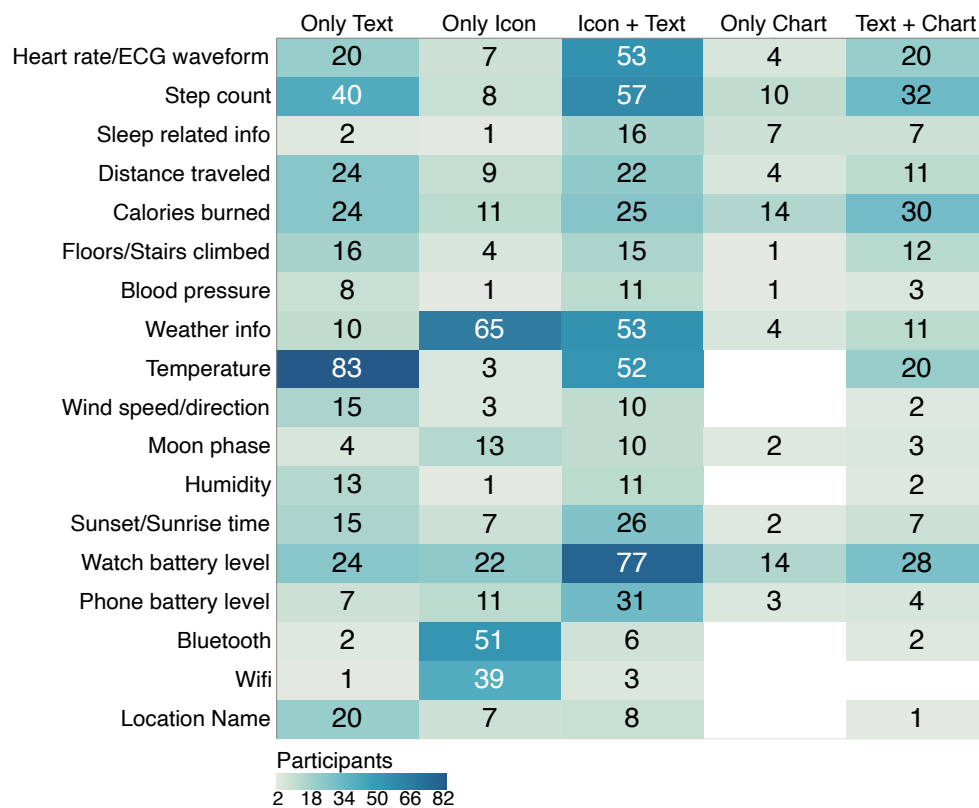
| | Only Text | Only Icon | Icon + Text | Only Chart | Text + Chart |
|---|---|---|---|---|---|
| Heart rate/ECG waveform | 20 | 7 | 53 | 4 | 20 |
| Step count | 40 | 8 | 57 | 10 | 32 |
| Sleep related info | 2 | 1 | 16 | 7 | 7 |
| Distance traveled | 24 | 9 | 22 | 4 | 11 |
| Calories burned | 24 | 11 | 25 | 14 | 30 |
| Floors/Stairs climbed | 16 | 4 | 15 | 1 | 12 |
| Blood pressure | 8 | 1 | 11 | 1 | 3 |
| Weather info | 10 | 65 | 53 | 4 | 11 |
| Temperature | 83 | 3 | 52 | | 20 |
| Wind speed/direction | 15 | 3 | 10 | | 2 |
| Moon phase | 4 | 13 | 10 | 2 | 3 |
| Humidity | 13 | 1 | 11 | | 2 |
| Sunset/Sunrise time | 15 | 7 | 26 | 2 | 7 |
| Watch battery level | 24 | 22 | 77 | 14 | 28 |
| Phone battery level | 7 | 11 | 31 | 3 | 4 |
| Bluetooth | 2 | 51 | 6 | | 2 |
| Wifi | 1 | 39 | 3 | | |
| Location Name | 20 | 7 | 8 | | 1 |

Participants
2 18 34 50 66 82